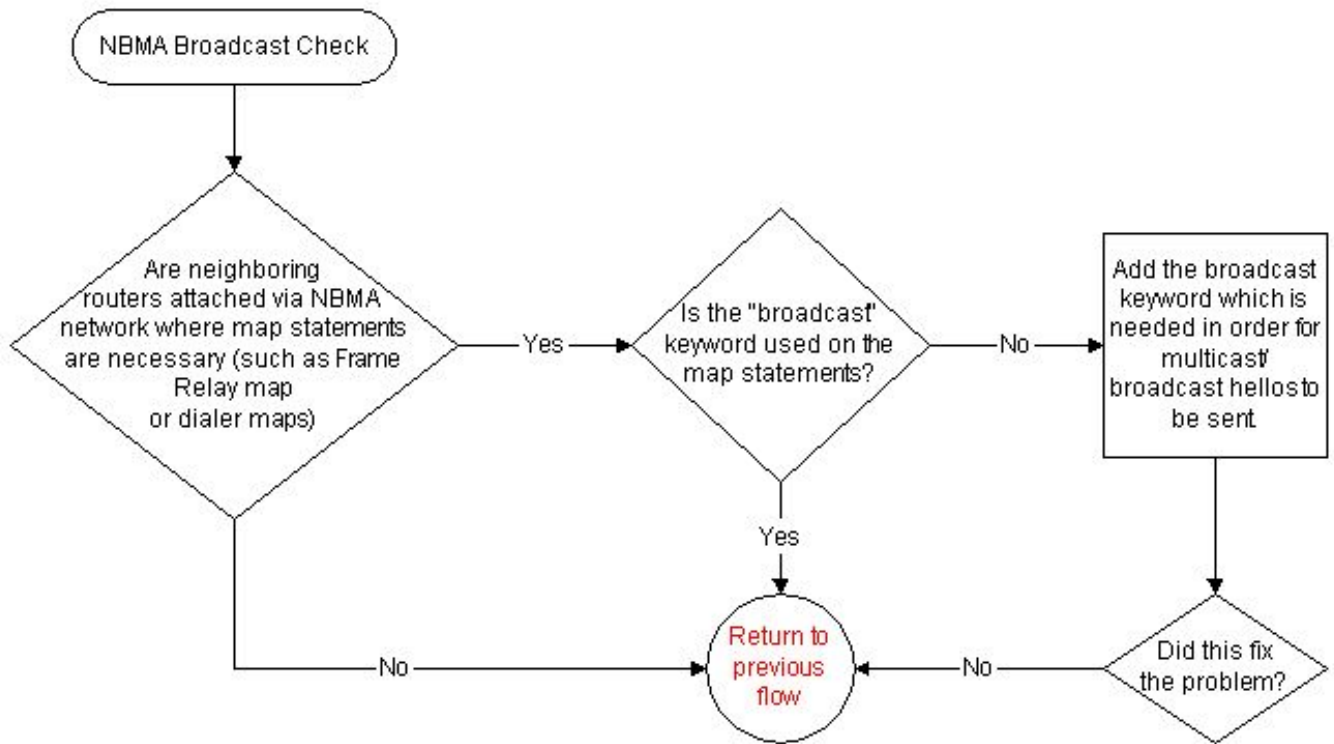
NBMA Broadcast Check

Are neighboring routers attached via NBMA network where map statements are necessary (such as Frame Relay map or dialer maps)

Yes

Is the "broadcast" keyword used on the map statements?

No

Add the broadcast keyword which is needed in order for multicast/ broadcast hellos to be sent.

Yes

No

Return to previous flow

No

Did this fix the problem?